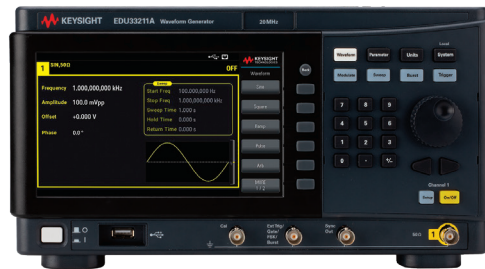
KEYSIGHT EDU33211A Waveform Generator 20 MHz

1 50Ω OFF
KEYSIGHT TECHNOLOGIES
Waveform

Frequency 1.000,000,000 kHz
Amplitude 100.0 mVpp
Offset +0.000 V
Phase 0.0 °

Sweep
Start Freq 100.000,000 Hz
Stop Freq 1.000,000,000 kHz
Sweep Time 1.000 s
Hold Time 0.000 s
Return Time 0.000 s

Sine
Square
Ramp
Pulse
Arb
More 1/2

Back

Waveform Parameter Units System
Local
Modulate Sweep Burst Trigger

7 8 9
4 5 6
1 2 3
0 . +/-

Channel 1
Setup On/Off

Ctrl Ext Trig/ Gate/ FSK/ Burst Sync Out
1